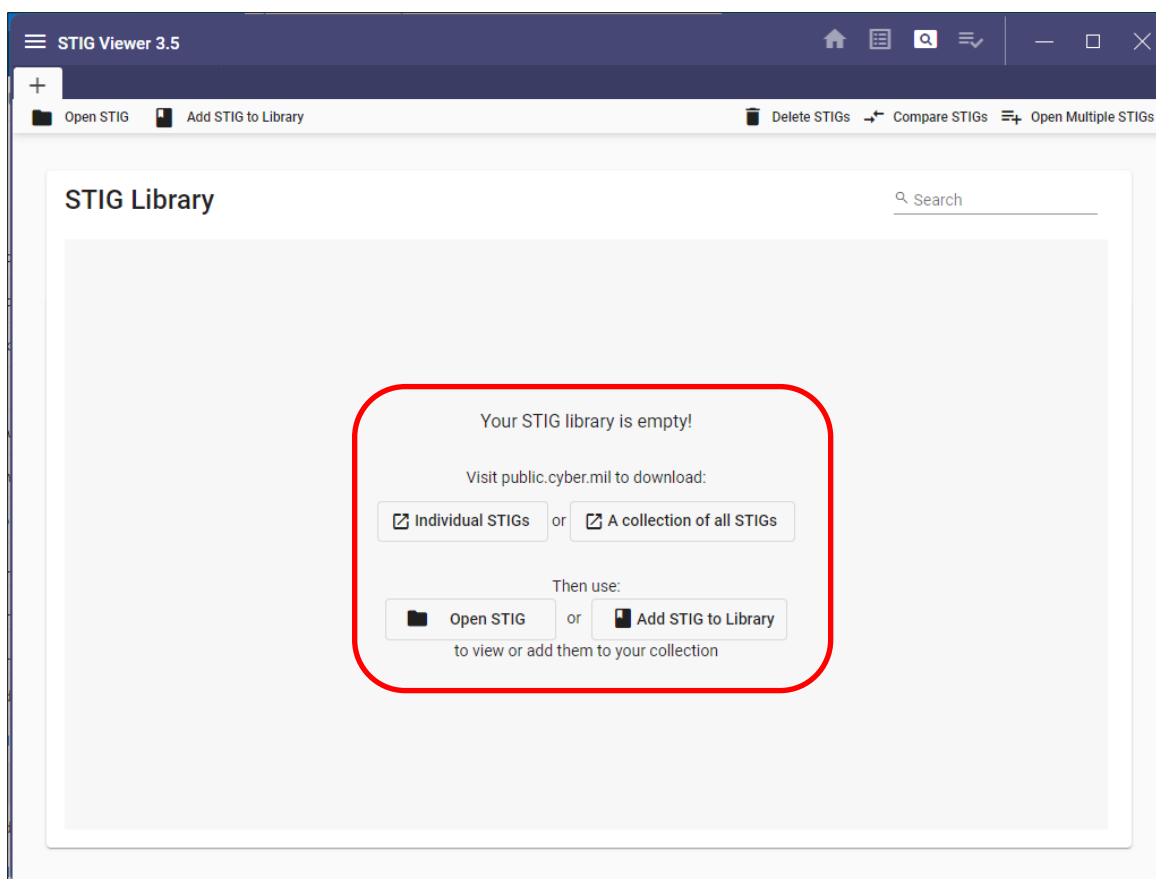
STIG Viewer 3.5

+

Open STIG Add STIG to Library Delete STIGs Compare STIGs Open Multiple STIGs

STIG Library

Search

Your STIG library is empty!

Visit public.cyber.mil to download:

Individual STIGs or A collection of all STIGs

Then use:

Open STIG or Add STIG to Library

to view or add them to your collection